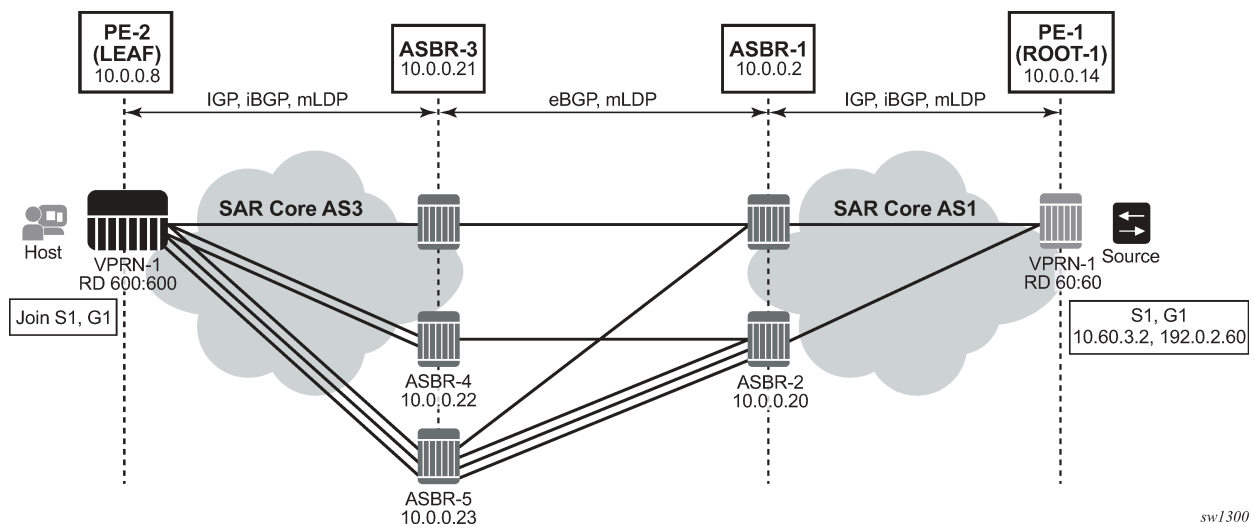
PE-2 (LEAF) 10.0.0.8

ASBR-3 10.0.0.21

ASBR-1 10.0.0.2

PE-1 (ROOT-1) 10.0.0.14

IGP, iBGP, mLDP

eBGP, mLDP

IGP, iBGP, mLDP

SAR Core AS3

SAR Core AS1

Host

VPRN-1 RD 600:600

Source

VPRN-1 RD 60:60

Join S1, G1

S1, G1 10.60.3.2, 192.0.2.60

ASBR-4 10.0.0.22

ASBR-2 10.0.0.20

ASBR-5 10.0.0.23

sw1300